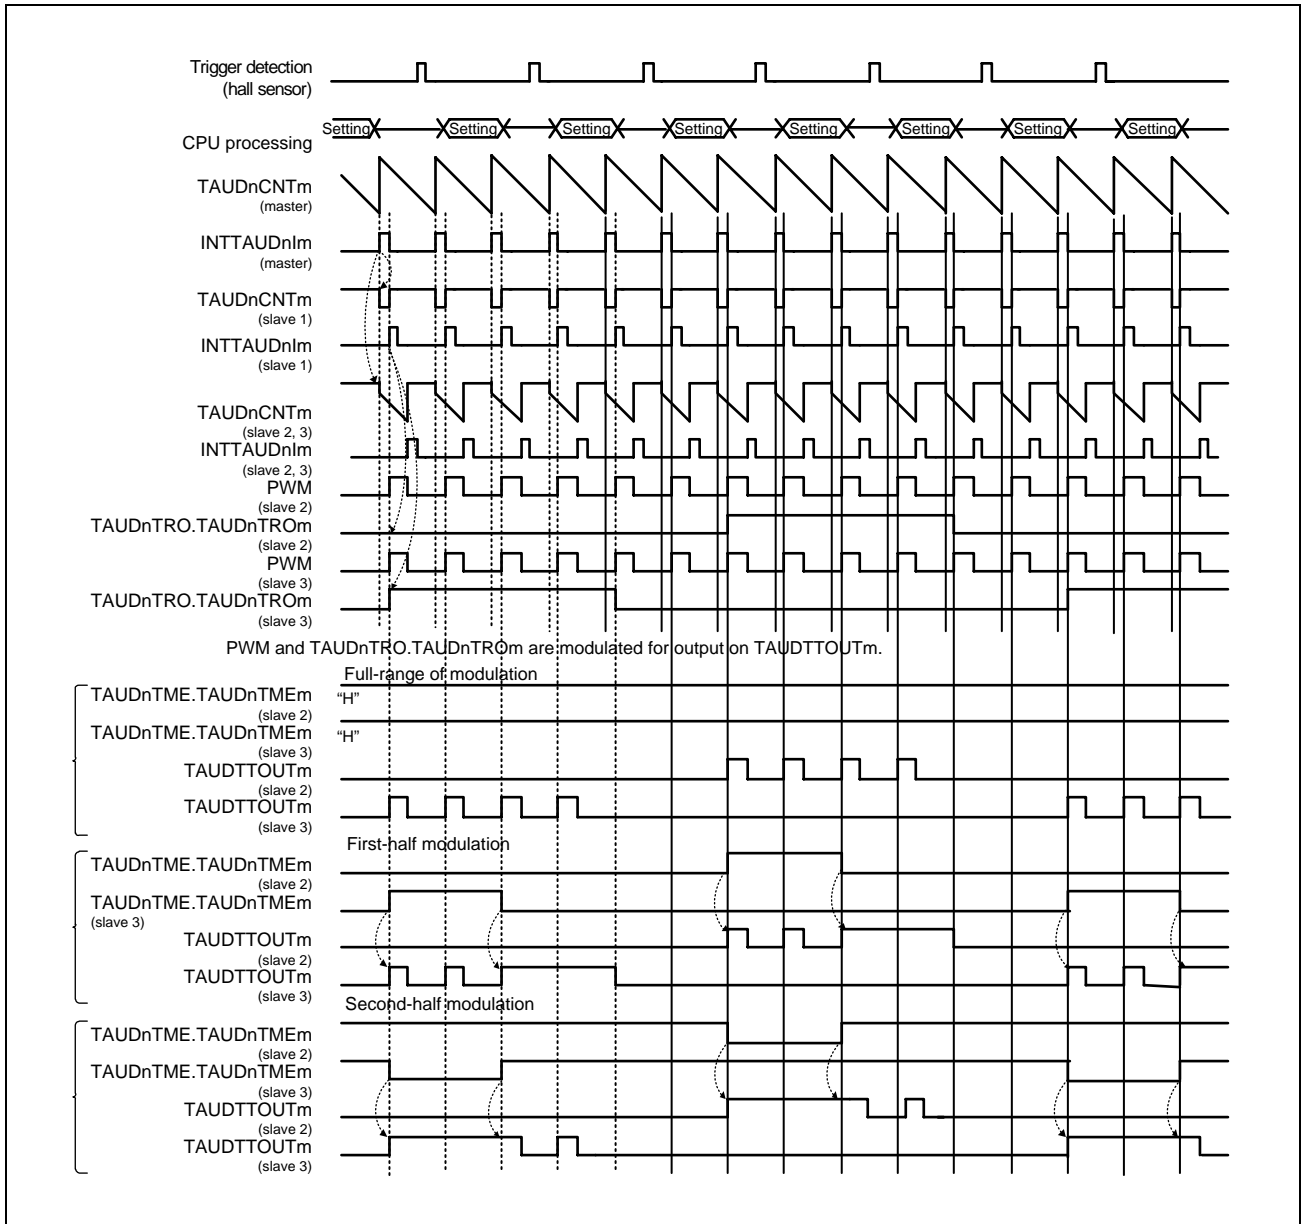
Trigger detection
(hall sensor)

Setting Setting Setting Setting Setting Setting Setting Setting
CPU processing

TAUDnCNTm
(master)

INTTAUDnIm
(master)

TAUDnCNTm
(slave 1)

INTTAUDnIm
(slave 1)

TAUDnCNTm
(slave 2, 3)

INTTAUDnIm
(slave 2, 3)

PWM
(slave 2)

TAUDnTRO.TAUDnTROm
(slave 2)

PWM
(slave 3)

TAUDnTRO.TAUDnTROm
(slave 3)

PWM and TAUDnTRO.TAUDnTROm are modulated for output on TAUDTTOUTm.

Full-range of modulation

TAUDnTME.TAUDnTMEm
(slave 2)
"H"

TAUDnTME.TAUDnTMEm
(slave 3)
"H"

TAUDTTOUTm
(slave 2)

TAUDTTOUTm
(slave 3)

First-half modulation

TAUDnTME.TAUDnTMEm
(slave 2)

TAUDnTME.TAUDnTMEm
(slave 3)

TAUDTTOUTm
(slave 2)

TAUDTTOUTm
(slave 3)

Second-half modulation

TAUDnTME.TAUDnTMEm
(slave 2)

TAUDnTME.TAUDnTMEm
(slave 3)

TAUDTTOUTm
(slave 2)

TAUDTTOUTm
(slave 3)